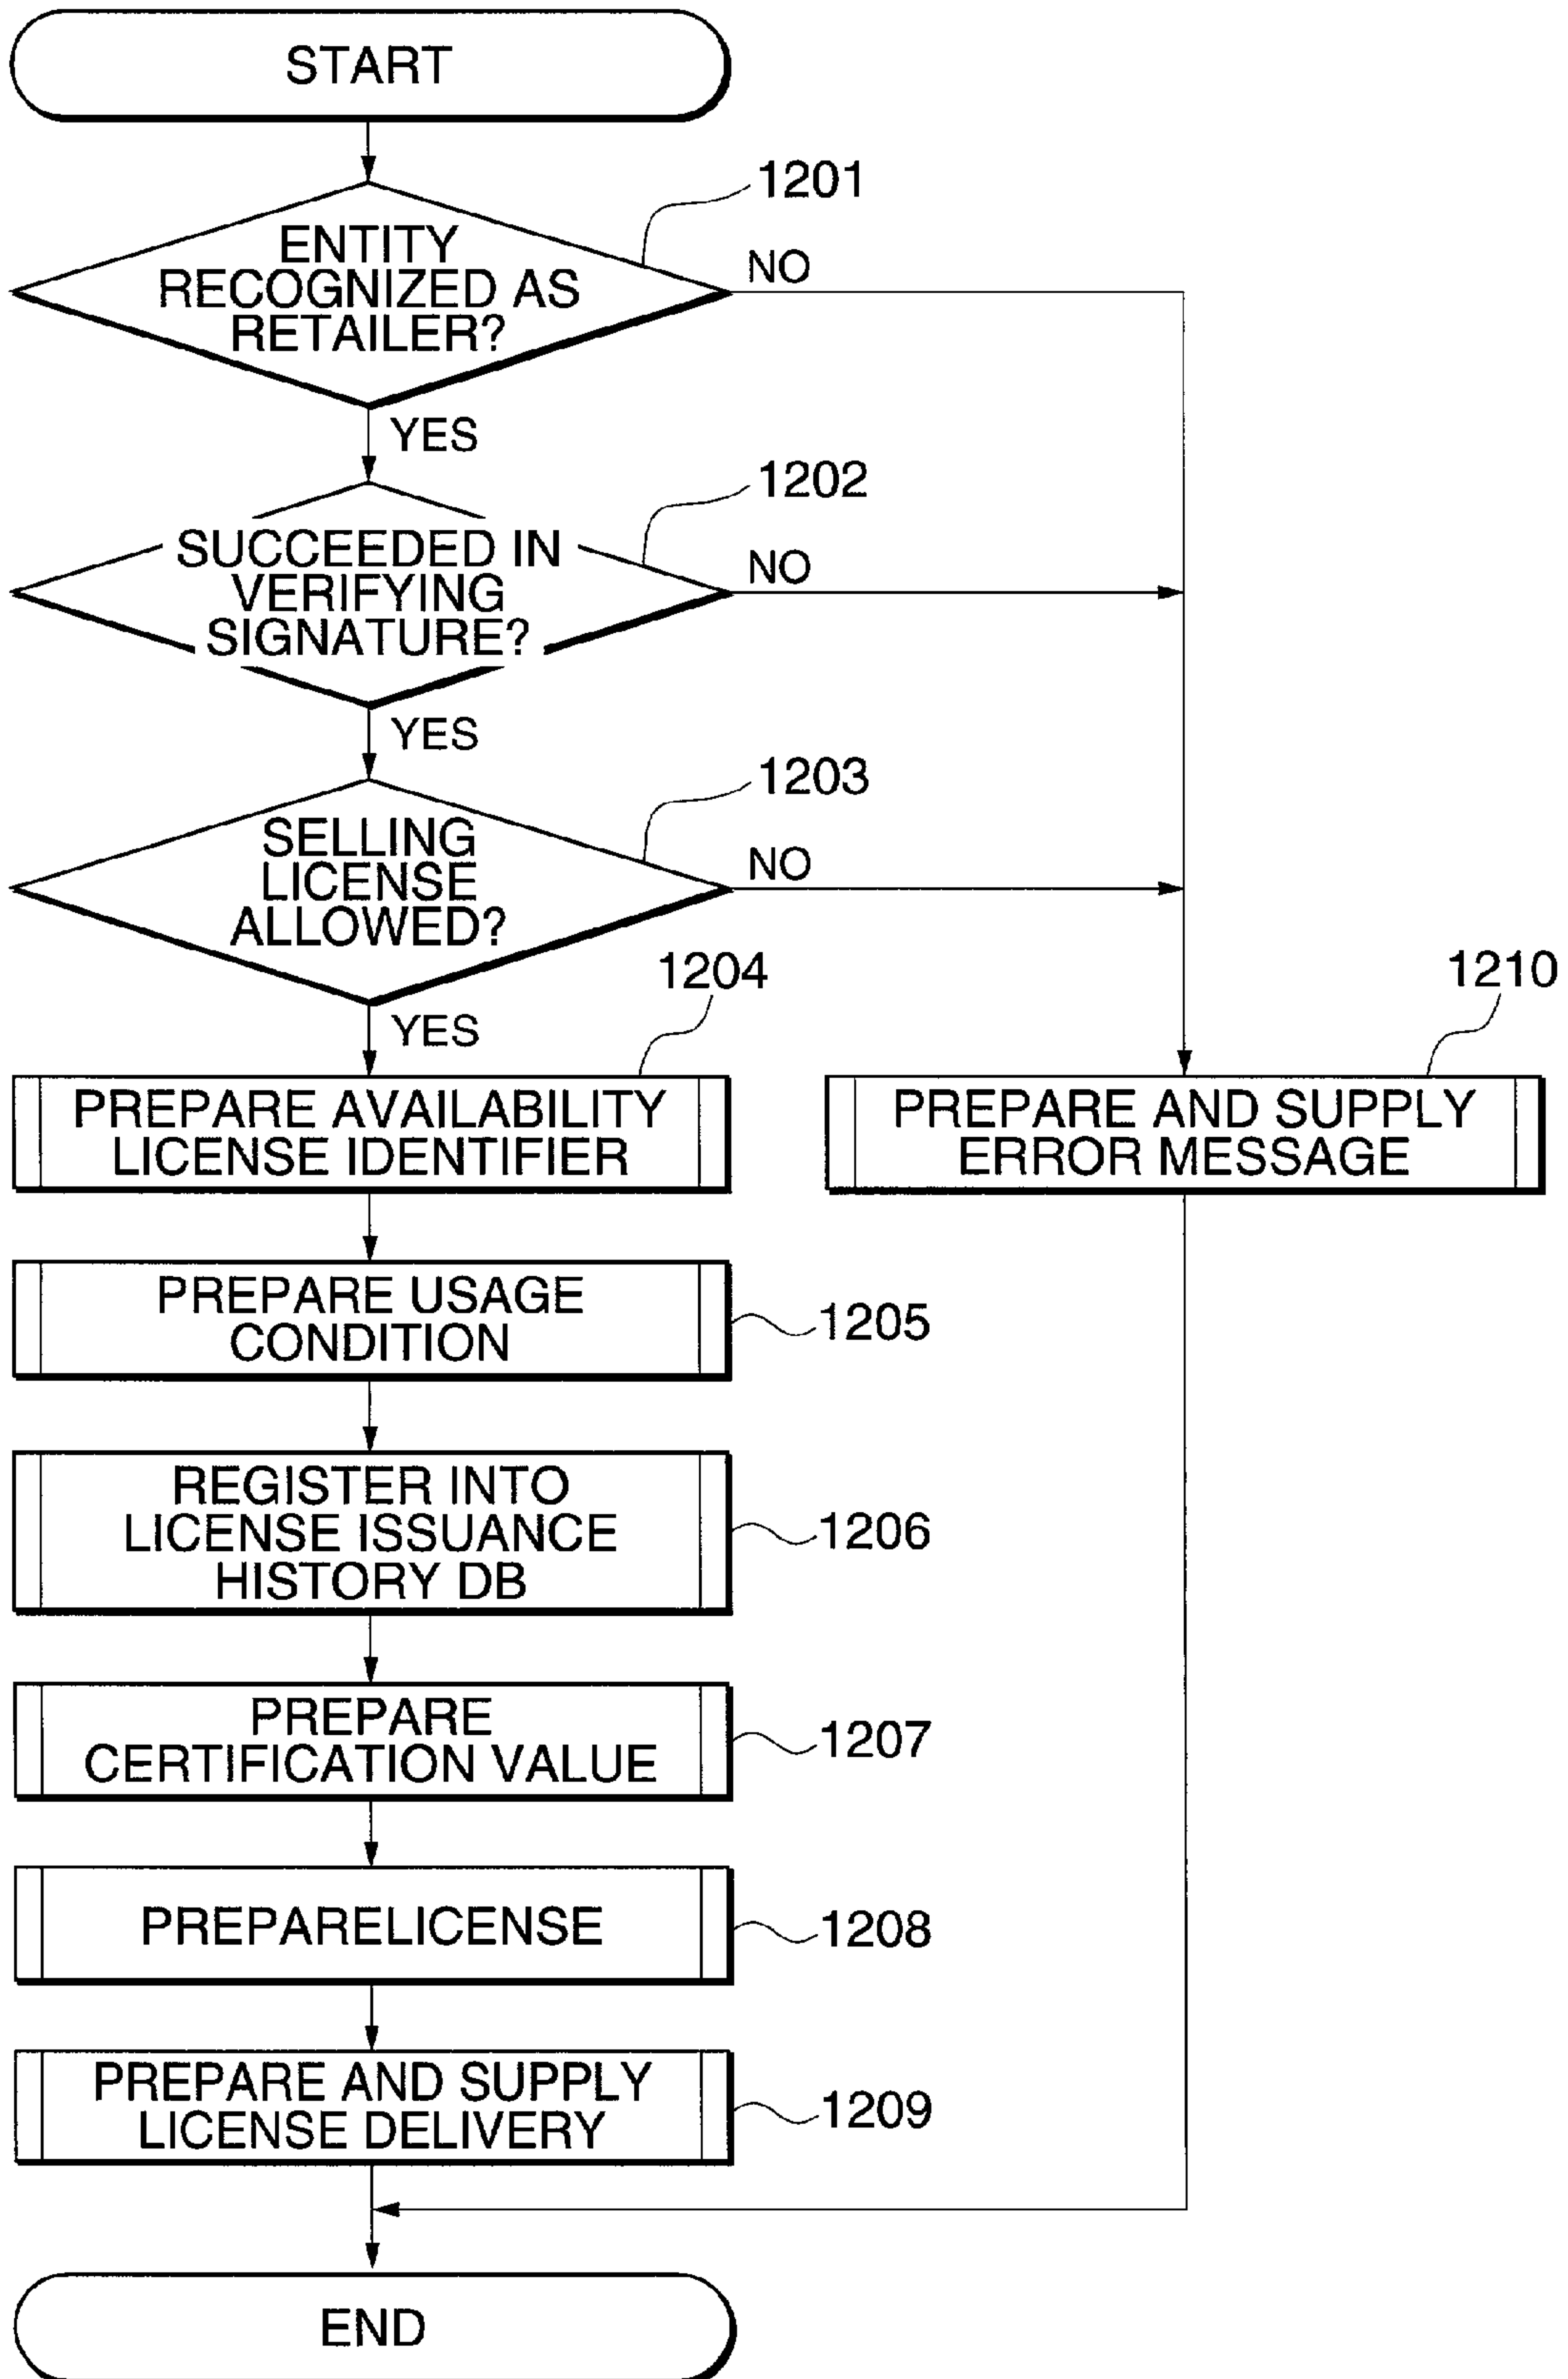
START

1201

ENTITY RECOGNIZED AS RETAILER?

NO

YES

1202

SUCCEEDED IN VERIFYING SIGNATURE?

NO

YES

1203

SELLING LICENSE ALLOWED?

NO

YES

1204

PREPARE AVAILABILITY LICENSE IDENTIFIER

1210

PREPARE AND SUPPLY ERROR MESSAGE

PREPARE USAGE CONDITION

1205

REGISTER INTO LICENSE ISSUANCE HISTORY DB

1206

PREPARE CERTIFICATION VALUE

1207

PREPARELICENSE

1208

PREPARE AND SUPPLY LICENSE DELIVERY

1209

END